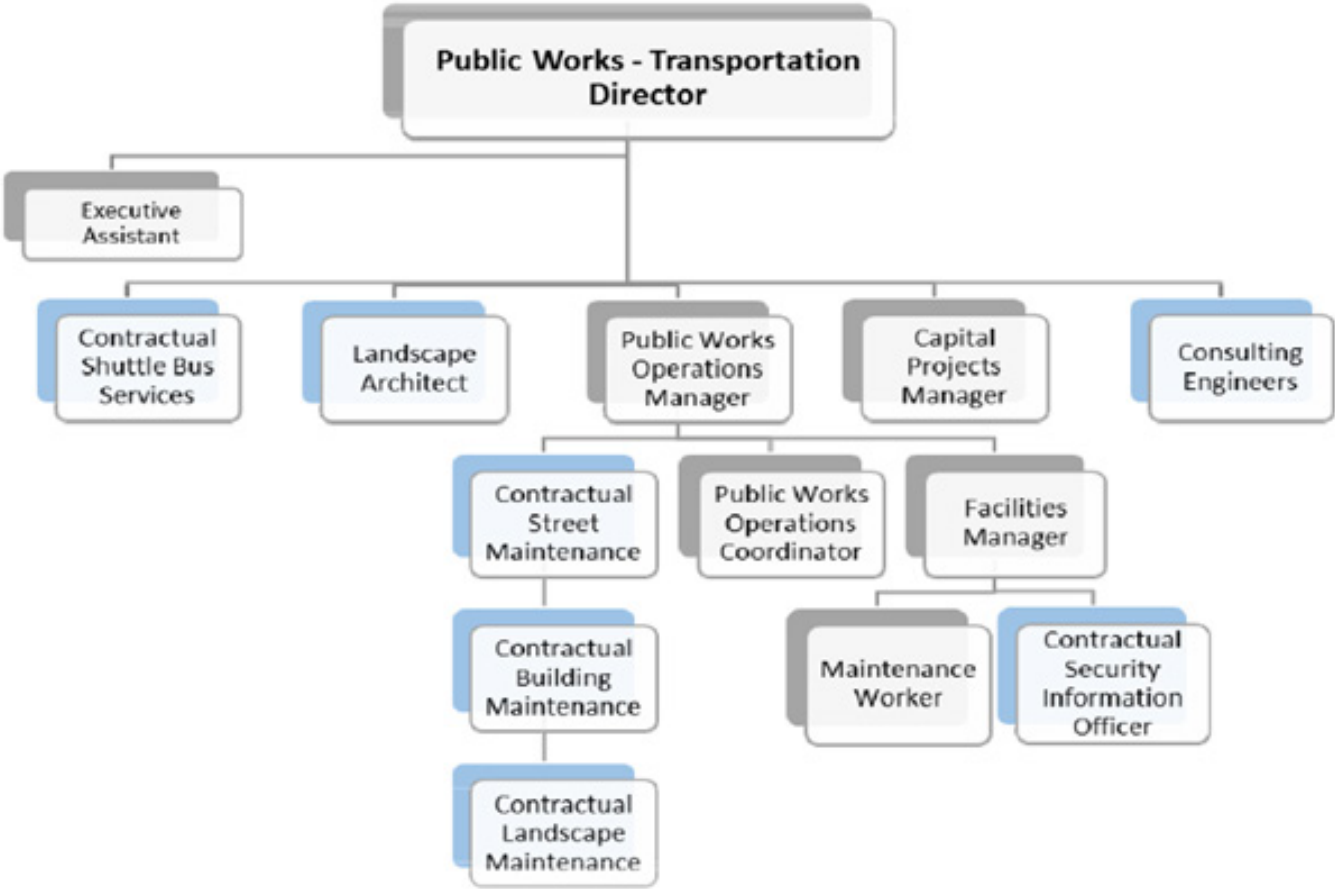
Public Works - Transportation Director

Executive Assistant

Contractual Shuttle Bus Services

Landscape Architect

Public Works Operations Manager

Capital Projects Manager

Consulting Engineers

Contractual Street Maintenance

Public Works Operations Coordinator

Facilities Manager

Contractual Building Maintenance

Maintenance Worker

Contractual Security Information Officer

Contractual Landscape Maintenance